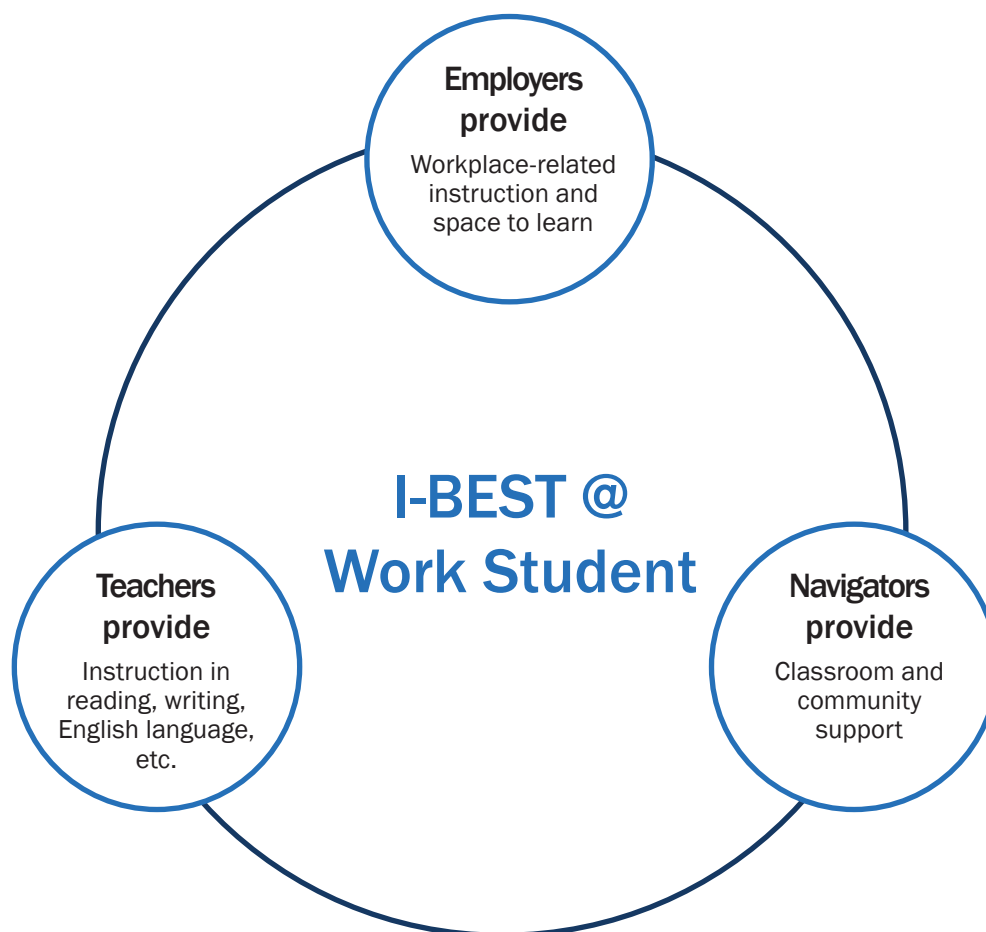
Employers provide
Workplace-related instruction and space to learn

I-BEST @ Work Student

Teachers provide
Instruction in reading, writing, English language, etc.

Navigators provide
Classroom and community support